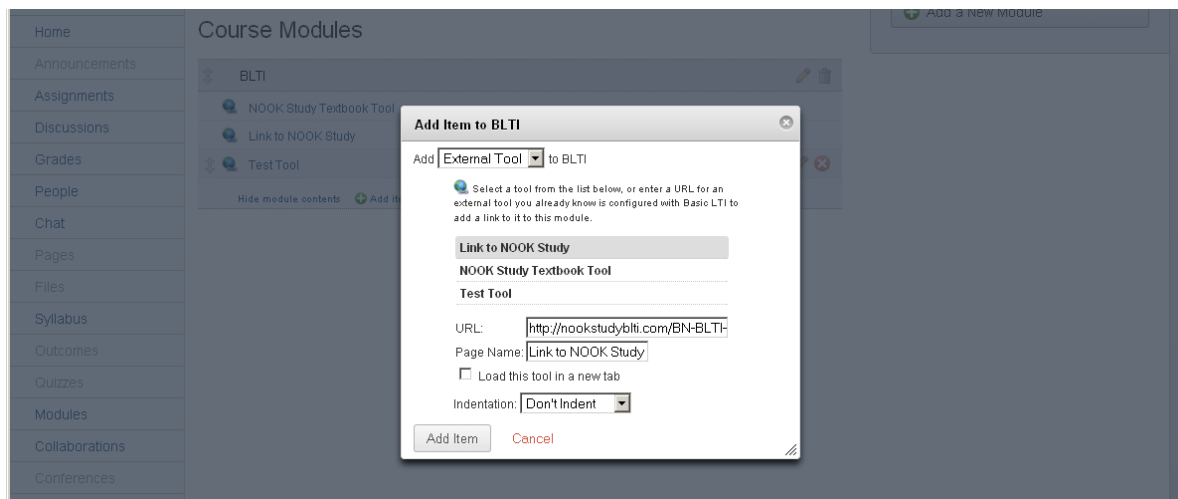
Home
Announcements
Assignments
Discussions
Grades
People
Chat
Pages
Files
Syllabus
Outcomes
Quizzes
Modules
Collaborations
Conferences

Course Modules

Add a New Module

BLTI

NOOK Study Textbook Tool

Link to NOOK Study

Test Tool

Hide module contents

Add Item to BLTI

Add External Tool to BLTI

Select a tool from the list below, or enter a URL for an external tool you already know is configured with Basic LTI to add a link to it to this module.

Link to NOOK Study

NOOK Study Textbook Tool

Test Tool

URL: http://nookstudyblti.com/BN-BLTI-

Page Name: Link to NOOK Study

Load this tool in a new tab

Indentation: Don't Indent

Add Item Cancel